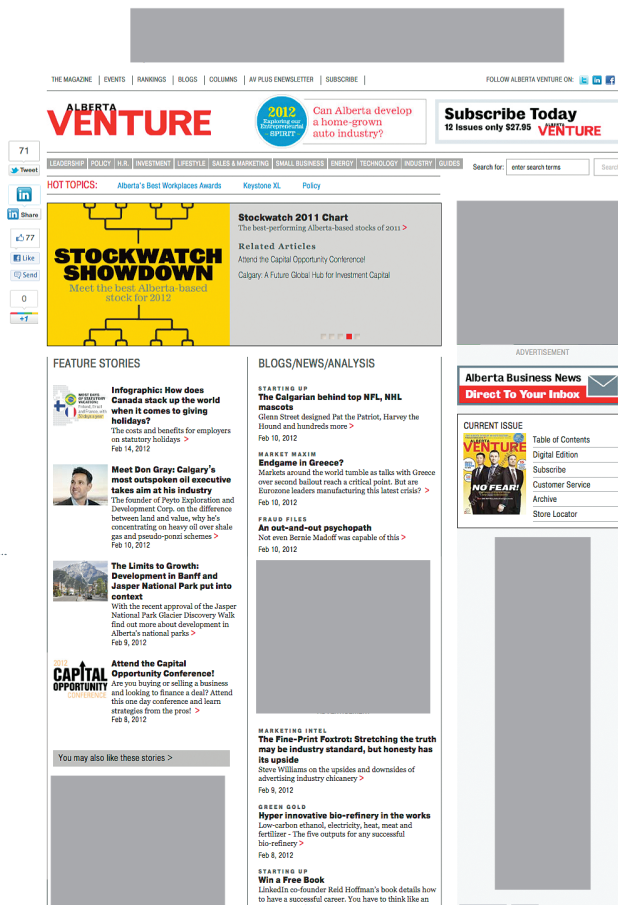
THE MAGAZINE | EVENTS | RANKINGS | BLOGS | COLUMNS | AV PLUS ENEWSLETTER | SUBSCRIBE

FOLLOW ALBERTA VENTURE ON:

ALBERTA VENTURE

2012 Exploring our Entrepreneurial SPIRIT

Can Alberta develop a home-grown auto industry?

Subscribe Today
12 Issues only $27.95 VENTURE

71
Tweet
Share
77
Like
Send
0
+1

LEADERSHIP | POLICY | H.R. | INVESTMENT | LIFESTYLE | SALES & MARKETING | SMALL BUSINESS | ENERGY | TECHNOLOGY | INDUSTRY | GUIDES

Search for: enter search terms

HOT TOPICS: Alberta's Best Workplaces Awards Keystone XL Policy

STOCKWATCH SHOWDOWN
Meet the best Alberta-based stock for 2012

Stockwatch 2011 Chart
The best-performing Alberta-based stocks of 2011 >

Related Articles
Attend the Capital Opportunity Conference!
Calgary: A Future Global Hub for Investment Capital

ADVERTISEMENT

FEATURE STORIES

Infographic: How does Canada stack up the world when it comes to giving holidays?
The costs and benefits for employers on statutory holidays >
Feb 14, 2012

Meet Don Gray: Calgary's most outspoken oil executive takes aim at his industry
The founder of Peyto Exploration and Development Corp. on the difference between land and value, why he's concentrating on heavy oil over shale gas and pseudo-ponzi schemes >
Feb 10, 2012

The Limits to Growth: Development in Banff and Jasper National Park put into context
With the recent approval of the Jasper National Park Glacier Discovery Walk find out more about development in Alberta's national parks >
Feb 9, 2012

Attend the Capital Opportunity Conference!
Are you buying or selling a business and looking to finance a deal? Attend this one day conference and learn strategies from the pros! >
Feb 8, 2012

You may also like these stories >

BLOGS/NEWS/ANALYSIS

STARTING UP
The Calgarian behind top NFL, NHL mascots
Glenn Street designed Pat the Patriot, Harvey the Hound and hundreds more >
Feb 10, 2012

MARKET MAXIM
Endgame in Greece?
Markets around the world tumble as talks with Greece over second bailout reach a critical point. But are Eurozone leaders manufacturing this latest crisis? >
Feb 10, 2012

FRAUD FILES
An out-and-out psychopath
Not even Bernie Madoff was capable of this >
Feb 10, 2012

MARKETING INTEL
The Fine-Print Foxtrot: Stretching the truth may be industry standard, but honesty has its upside
Steve Williams on the upsides and downsides of advertising industry chicanery >
Feb 9, 2012

GREEN GOLD
Hyper innovative bio-refinery in the works
Low-carbon ethanol, electricity, heat, meat and fertilizer - The five outputs for any successful bio-refinery >
Feb 8, 2012

STARTING UP
Win a Free Book
LinkedIn co-founder Reid Hoffman's book details how to have a successful career. You have to think like an

Alberta Business News
Direct To Your Inbox

CURRENT ISSUE
VENTURE
NO FEAR!
Table of Contents
Digital Edition
Subscribe
Customer Service
Archive
Store Locator